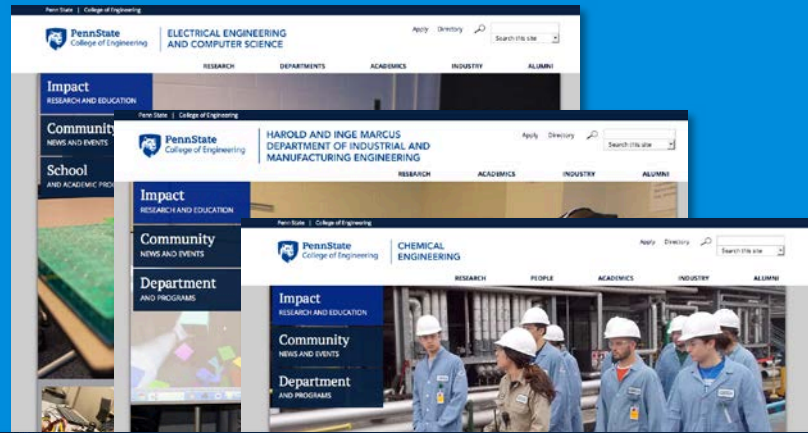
Penn State | College of Engineering

PennState College of Engineering

ELECTRICAL ENGINEERING AND COMPUTER SCIENCE

Apply Directory Search this site

RESEARCH DEPARTMENTS ACADEMICS INDUSTRY ALUMNI

Impact
RESEARCH AND EDUCATION

Community
NEWS AND EVENTS

School
AND ACADEMIC PROGRAMS

Penn State | College of Engineering

PennState College of Engineering

HAROLD AND INGE MARCUS DEPARTMENT OF INDUSTRIAL AND MANUFACTURING ENGINEERING

Apply Directory Search this site

RESEARCH ACADEMICS INDUSTRY ALUMNI

Impact
RESEARCH AND EDUCATION

Community
NEWS AND EVENTS

Department
AND PROGRAMS

Penn State | College of Engineering

PennState College of Engineering

CHEMICAL ENGINEERING

Apply Directory Search this site

RESEARCH PEOPLE ACADEMICS INDUSTRY ALUMNI

Impact
RESEARCH AND EDUCATION

Community
NEWS AND EVENTS

Department
AND PROGRAMS